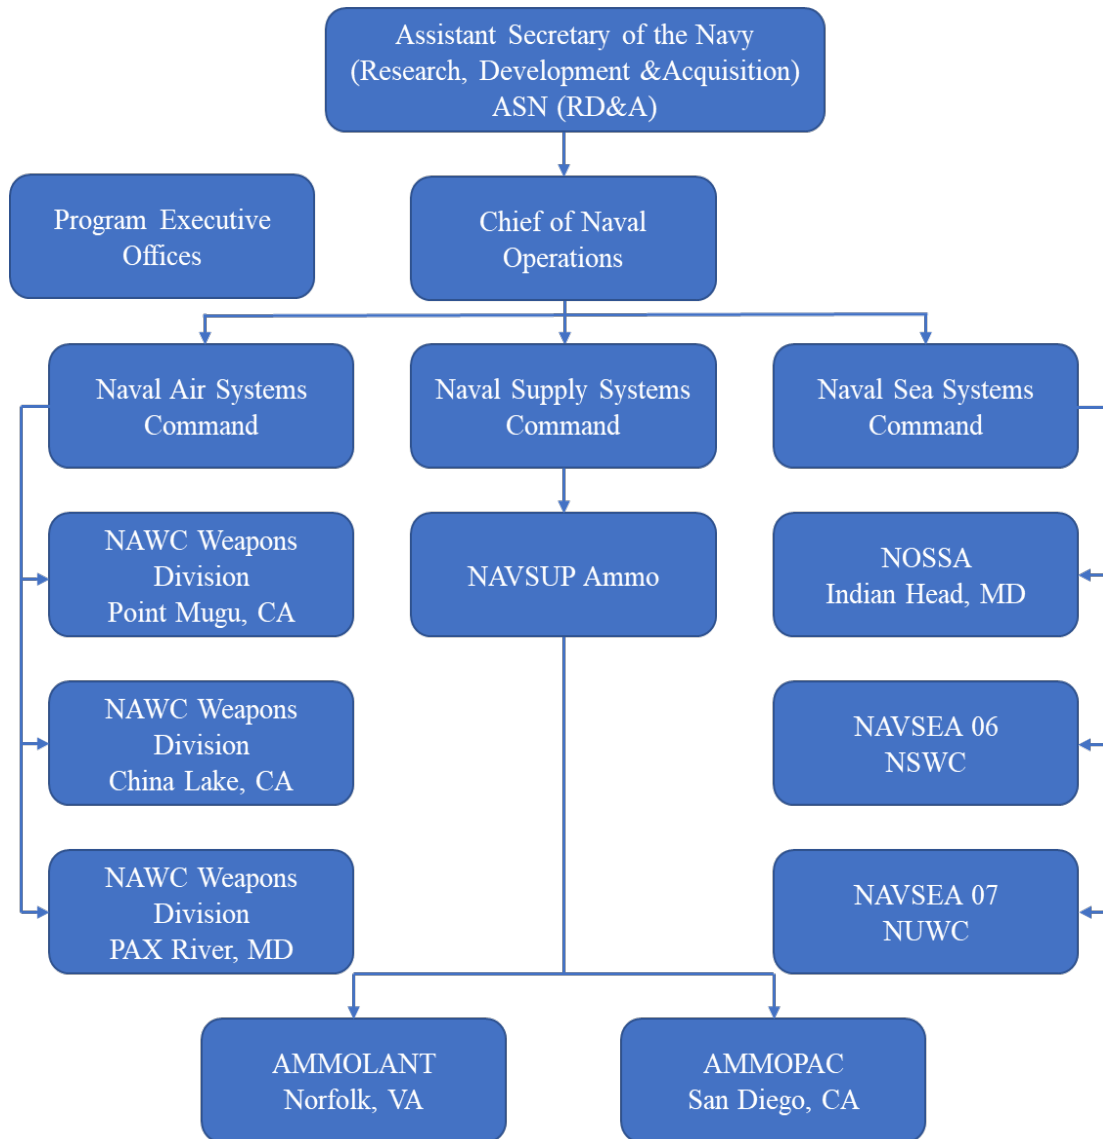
Assistant Secretary of the Navy
(Research, Development &Acquisition)
ASN (RD&A)

Program Executive Offices

Chief of Naval Operations

Naval Air Systems Command

Naval Supply Systems Command

Naval Sea Systems Command

NAWC Weapons Division
Point Mugu, CA

NAVSUP Ammo

NOSSA
Indian Head, MD

NAWC Weapons Division
China Lake, CA

NAVSEA 06
NSWC

NAWC Weapons Division
PAX River, MD

NAVSEA 07
NUWC

AMMOLANT
Norfolk, VA

AMMOPAC
San Diego, CA